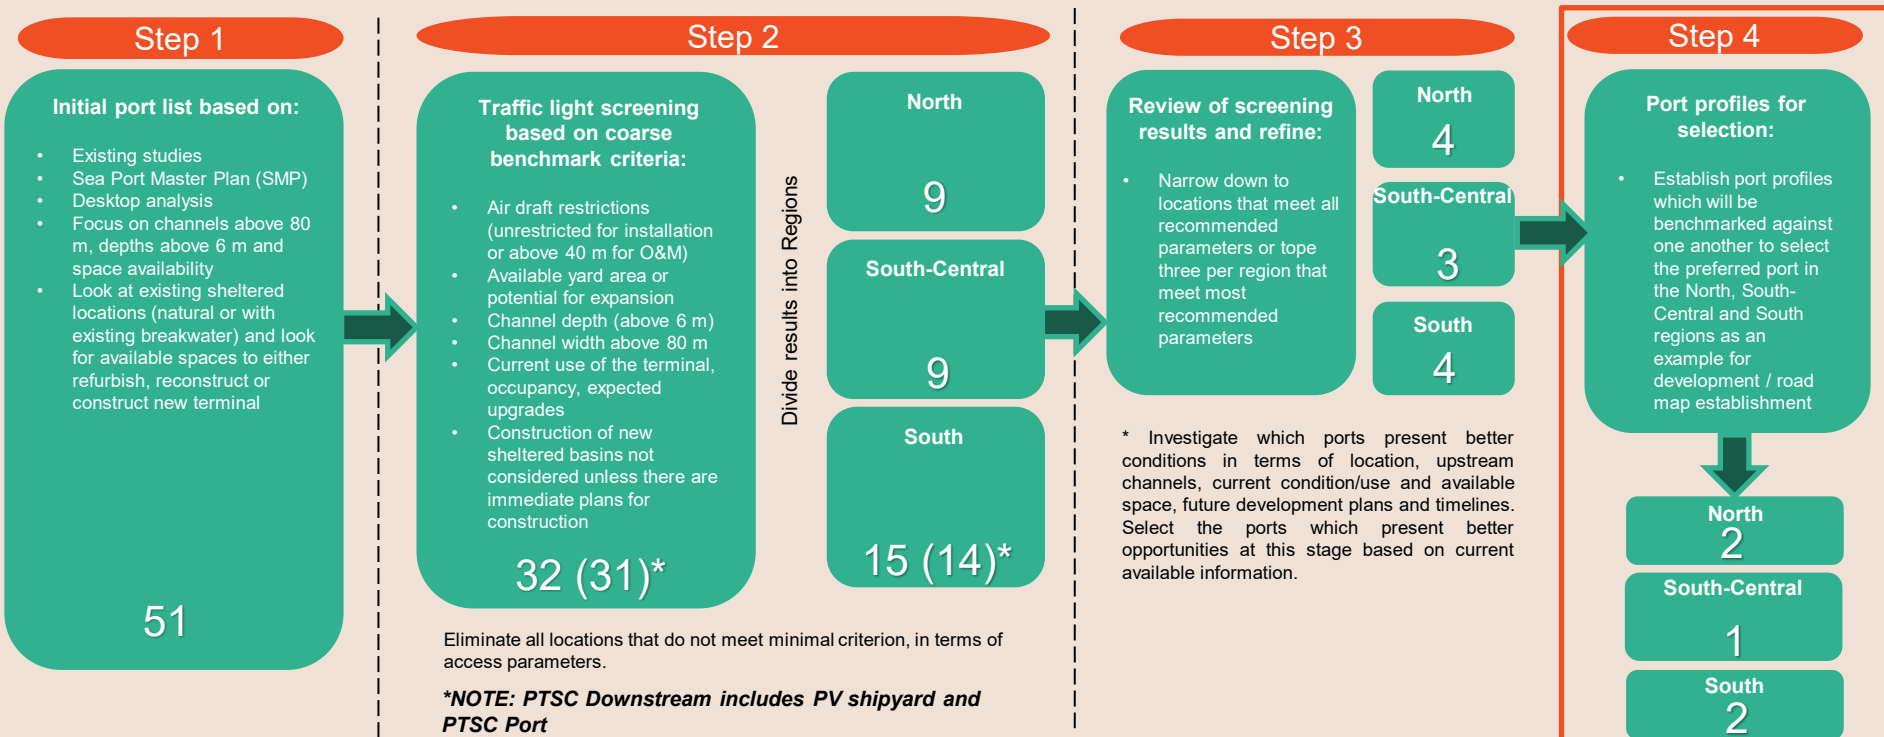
Step 1

Initial port list based on:

- Existing studies
- Sea Port Master Plan (SMP)
- Desktop analysis
- Focus on channels above 80 m, depths above 6 m and space availability
- Look at existing sheltered locations (natural or with existing breakwater) and look for available spaces to either refurbish, reconstruct or construct new terminal

51

Step 2

Traffic light screening based on coarse benchmark criteria:

- Air draft restrictions (unrestricted for installation or above 40 m for O&M)
- Available yard area or potential for expansion
- Channel depth (above 6 m)
- Channel width above 80 m
- Current use of the terminal, occupancy, expected upgrades
- Construction of new sheltered basins not considered unless there are immediate plans for construction

32 (31)*

Divide results into Regions

North

9

South-Central

9

South

15 (14)*

Eliminate all locations that do not meet minimal criterion, in terms of access parameters.

*NOTE: PTSC Downstream includes PV shipyard and PTSC Port

Step 3

Review of screening results and refine:

- Narrow down to locations that meet all recommended parameters or tope three per region that meet most recommended parameters

North

4

South-Central

3

South

4

* Investigate which ports present better conditions in terms of location, upstream channels, current condition/use and available space, future development plans and timelines. Select the ports which present better opportunities at this stage based on current available information.

Step 4

Port profiles for selection:

- Establish port profiles which will be benchmarked against one another to select the preferred port in the North, South-Central and South regions as an example for development / road map establishment

North
2

South-Central

1

South
2